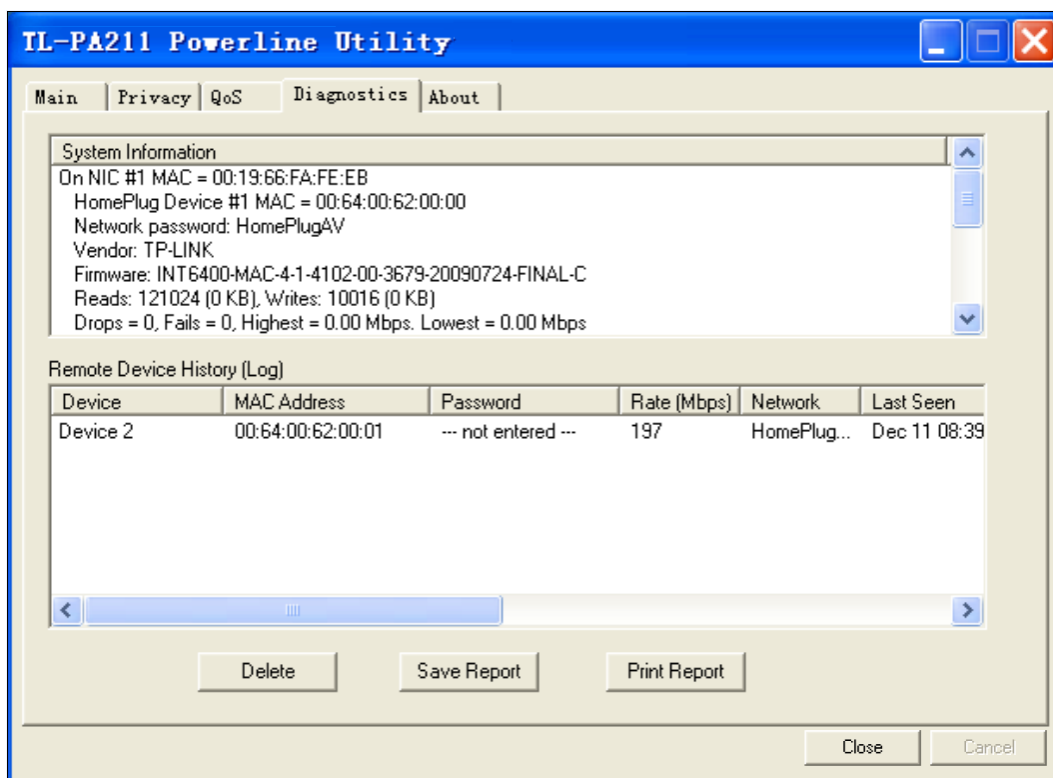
TL-PA211 Powerline Utility

Main | Privacy | QoS | Diagnostics | About

System Information
On NIC #1 MAC = 00:19:66:FA:FE:EB
HomePlug Device #1 MAC = 00:64:00:62:00:00
Network password: HomePlugAV
Vendor: TP-LINK
Firmware: INT6400-MAC-4-1-4102-00-3679-20090724-FINAL-C
Reads: 121024 (0 KB), Writes: 10016 (0 KB)
Drops = 0, Fails = 0, Highest = 0.00 Mbps. Lowest = 0.00 Mbps

Remote Device History (Log)

| Device | MAC Address | Password | Rate (Mbps) | Network | Last Seen |
|---|---|---|---|---|---|
| Device 2 | 00:64:00:62:00:01 | --- not entered --- | 197 | HomePlug... | Dec 11 08:39 |

Delete | Save Report | Print Report

Close | Cancel